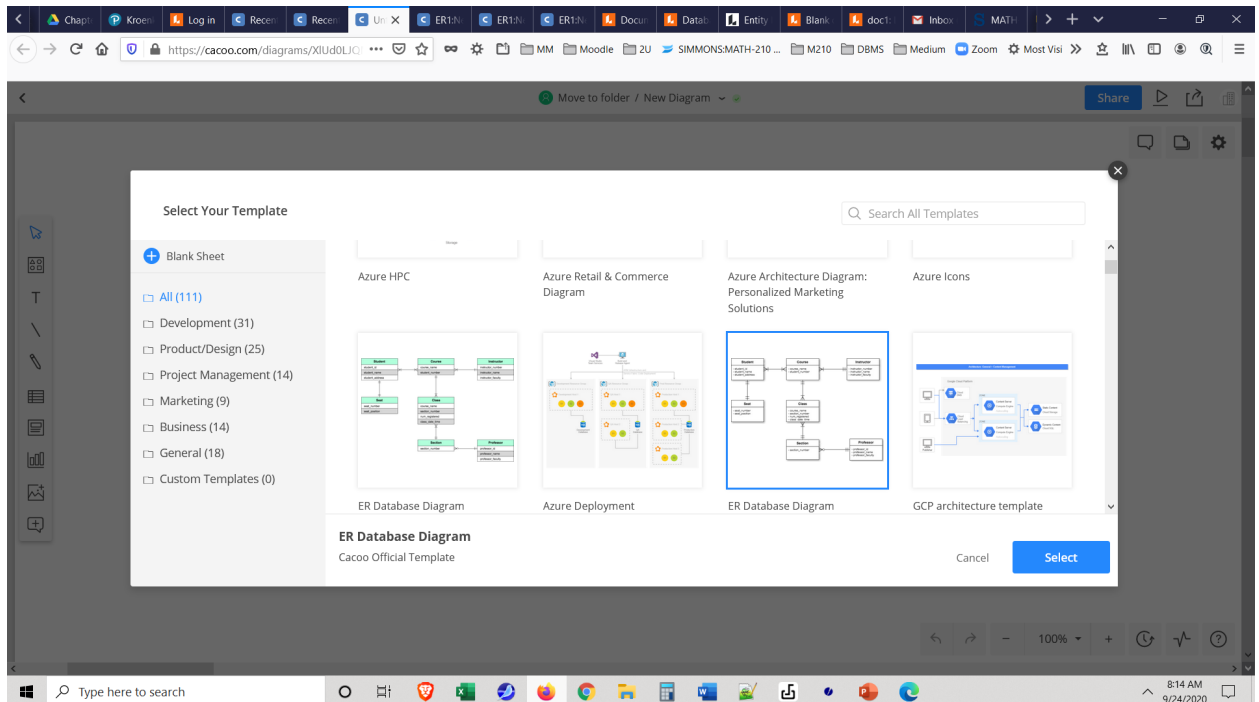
Chapt Kroen Log in Recen Recen Un ER1:N ER1:N ER1:N Docun Datab Entity Blank doc1 Inbox MATH

https://cacoo.com/diagrams/XlUd0LIQ

MM Moodle 2U SIMMONS:MATH-210 ... M210 DBMS Medium Zoom Most Visi

Move to folder / New Diagram

Share

Select Your Template

Search All Templates

Blank Sheet

All (111)
Development (31)
Product/Design (25)
Project Management (14)
Marketing (9)
Business (14)
General (18)
Custom Templates (0)

Azure HPC

Azure Retail & Commerce Diagram

Azure Architecture Diagram: Personalized Marketing Solutions

Azure Icons

ER Database Diagram

Azure Deployment

ER Database Diagram

GCP architecture template

ER Database Diagram
Cacoo Official Template

Cancel

Select

100%

Type here to search

8:14 AM
9/24/2020